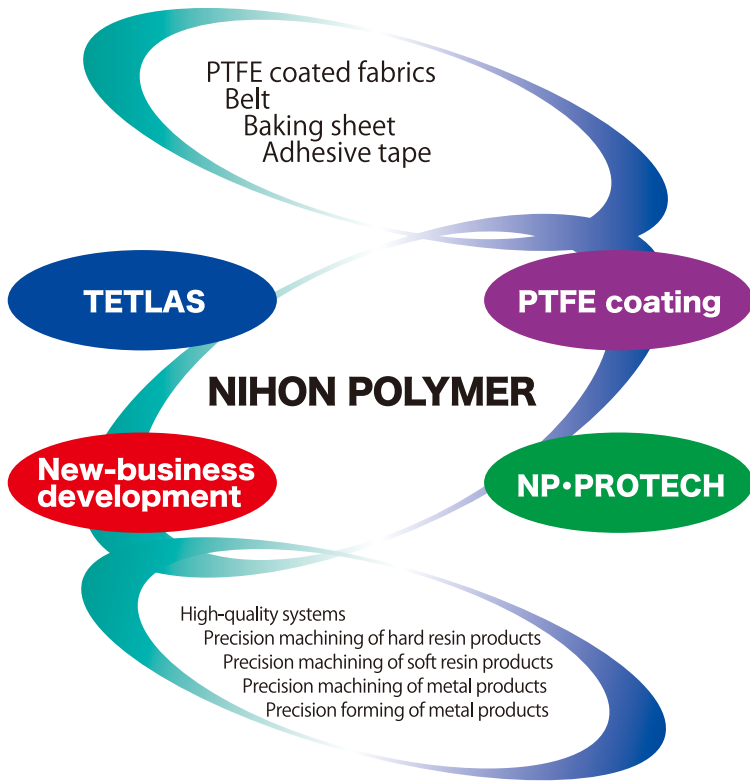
PTFE coated fabrics
Belt
Baking sheet
Adhesive tape

TETLAS

PTFE coating

NIHON POLYMER

New-business development

NP・PROTECH

High-quality systems
Precision machining of hard resin products
Precision machining of soft resin products
Precision machining of metal products
Precision forming of metal products